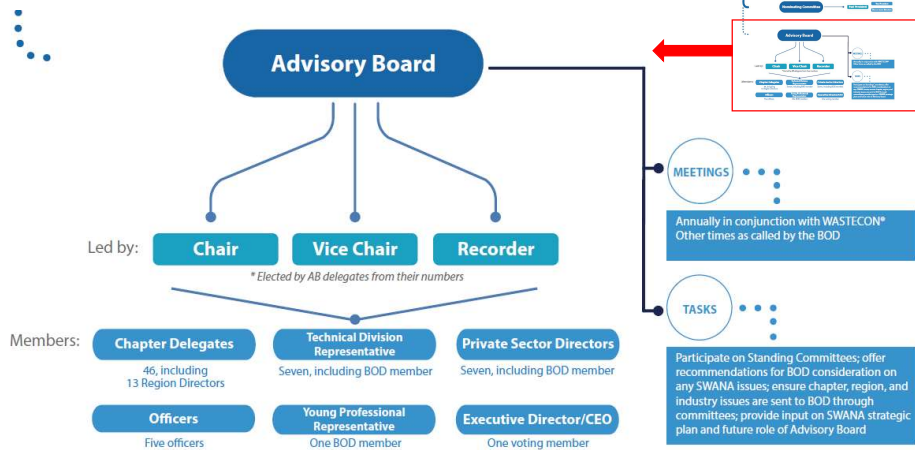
Nominating Committee

Advisory Board

Led by:

Chair

Vice Chair

Recorder

* Elected by AB delegates from their numbers

Members:

Chapter Delegates

46, including 13 Region Directors

Technical Division Representative

Seven, including BOD member

Private Sector Directors

Seven, including BOD member

Officers

Five officers

Young Professional Representative

One BOD member

Executive Director/CEO

One voting member

MEETINGS

Annually in conjunction with WASTECON® Other times as called by the BOD

TASKS

Participate on Standing Committees; offer recommendations for BOD consideration on any SWANA issues; ensure chapter, region, and industry issues are sent to BOD through committees; provide input on SWANA strategic plan and future role of Advisory Board